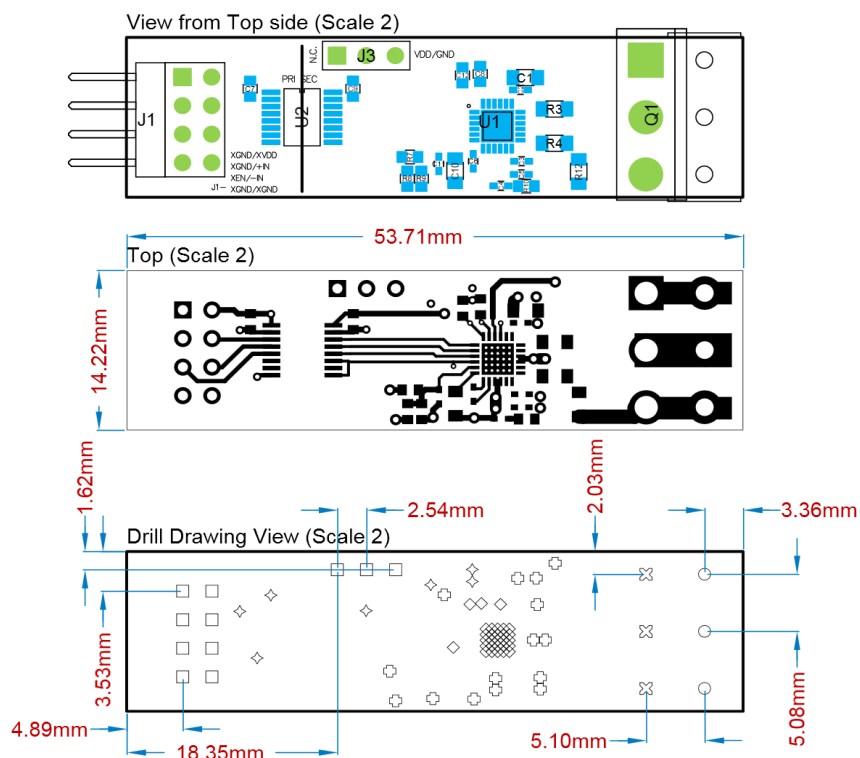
View from Top side (Scale 2)

J1

C7

PRI SEC

U2

C9

N.C.

J3

VDD/GND

C1

U1

R3

R4

Q1

R12

C10

XGND/XVDD
XGND/+IN
XEN/–IN
J1– XGND/XGND

53.71mm

Top (Scale 2)

14.22mm

1.62mm

2.54mm

2.03mm

3.36mm

Drill Drawing View (Scale 2)

3.53mm

4.89mm

18.35mm

5.10mm

5.08mm